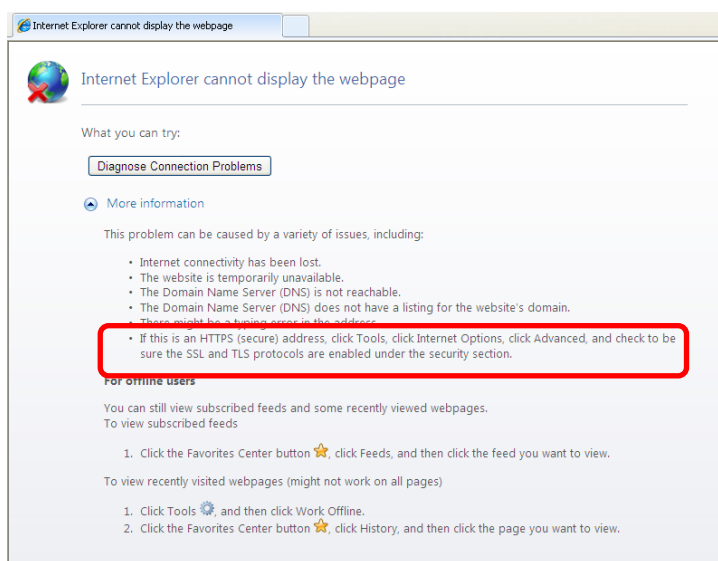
Internet Explorer cannot display the webpage

Internet Explorer cannot display the webpage

What you can try:

Diagnose Connection Problems

More information

This problem can be caused by a variety of issues, including:

• Internet connectivity has been lost.
• The website is temporarily unavailable.
• The Domain Name Server (DNS) is not reachable.
• The Domain Name Server (DNS) does not have a listing for the website's domain.
• There might be a typing error in the address.
• If this is an HTTPS (secure) address, click Tools, click Internet Options, click Advanced, and check to be sure the SSL and TLS protocols are enabled under the security section.

For offline users

You can still view subscribed feeds and some recently viewed webpages.
To view subscribed feeds

1. Click the Favorites Center button, click Feeds, and then click the feed you want to view.

To view recently visited webpages (might not work on all pages)

1. Click Tools, and then click Work Offline.
2. Click the Favorites Center button, click History, and then click the page you want to view.